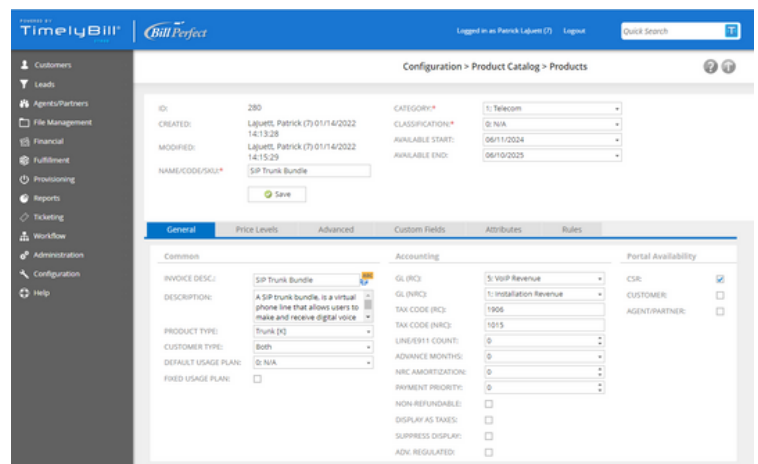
POWERED BY
TimelyBill
Bill Perfect
Logged in as Patrick Lajuett (7) Logout
Quick Search

Customers
Leads
Agents/Partners
File Management
Financial
Fulfillment
Provisioning
Reports
Ticketing
Workflow
Administration
Configuration
Help

Configuration > Product Catalog > Products

ID: 280
CREATED: Lajuett, Patrick (7) 01/14/2022 14:13:28
MODIFIED: Lajuett, Patrick (7) 01/14/2022 14:15:29
NAME/CODE/SKU:* SIP Trunk Bundle
Save

CATEGORY:* 1: Telecom
CLASSIFICATION:* 0: N/A
AVAILABLE START: 06/11/2024
AVAILABLE END: 06/10/2025

General | Price Levels | Advanced | Custom Fields | Attributes | Rules

Common
INVOICE DESC.: SIP Trunk Bundle
DESCRIPTION: A SIP trunk bundle, is a virtual phone line that allows users to make and receive digital voice
PRODUCT TYPE: Trunk [K]
CUSTOMER TYPE: Both
DEFAULT USAGE PLAN: 0: N/A
FIXED USAGE PLAN:

Accounting
GL (RC): 5: VoIP Revenue
GL (NRC): 1: Installation Revenue
TAX CODE (RC): 1906
TAX CODE (NRC): 1015
LINE/E911 COUNT: 0
ADVANCE MONTHS: 0
NRC AMORTIZATION: 0
PAYMENT PRIORITY: 0
NON-REFUNDABLE:
DISPLAY AS TAXES:
SUPPRESS DISPLAY:
ADV. REGULATED:

Portal Availability
CSR:
CUSTOMER:
AGENT/PARTNER: